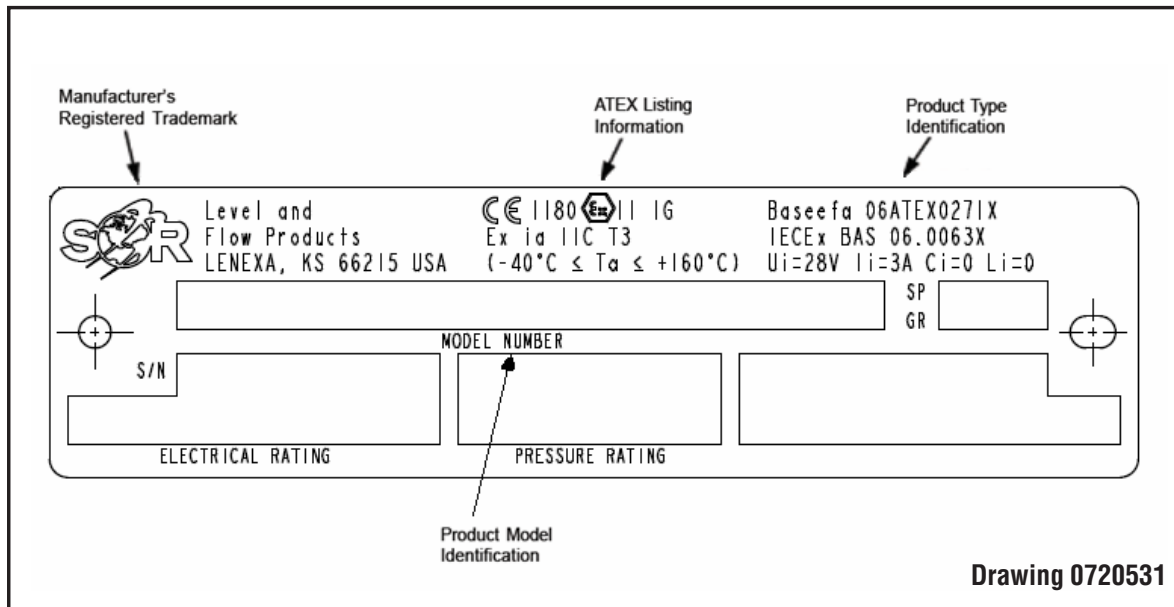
Manufacturer's Registered Trademark

ATEX Listing Information

Product Type Identification

SOR

Level and Flow Products LENEXA, KS 66215 USA

CE 1180 Ex II 1G Ex ia IIC T3 (-40°C ≤ Ta ≤ +160°C)

Baseefa 06ATEX0271X IECEx BAS 06.0063X Ui=28V Ii=3A Ci=0 Li=0

SP GR

MODEL NUMBER

S/N

ELECTRICAL RATING

PRESSURE RATING

Product Model Identification

Drawing 0720531